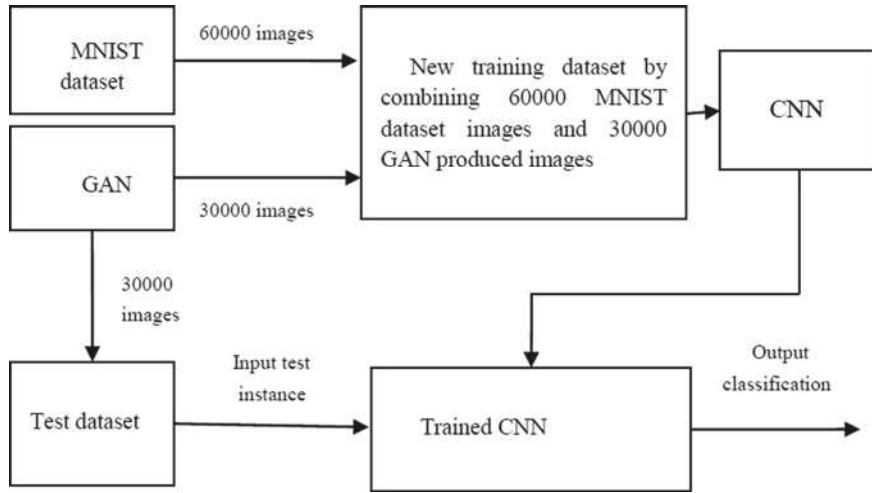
MNIST dataset

60000 images

New training dataset by combining 60000 MNIST dataset images and 30000 GAN produced images

CNN

GAN

30000 images

30000 images

Test dataset

Input test instance

Trained CNN

Output classification